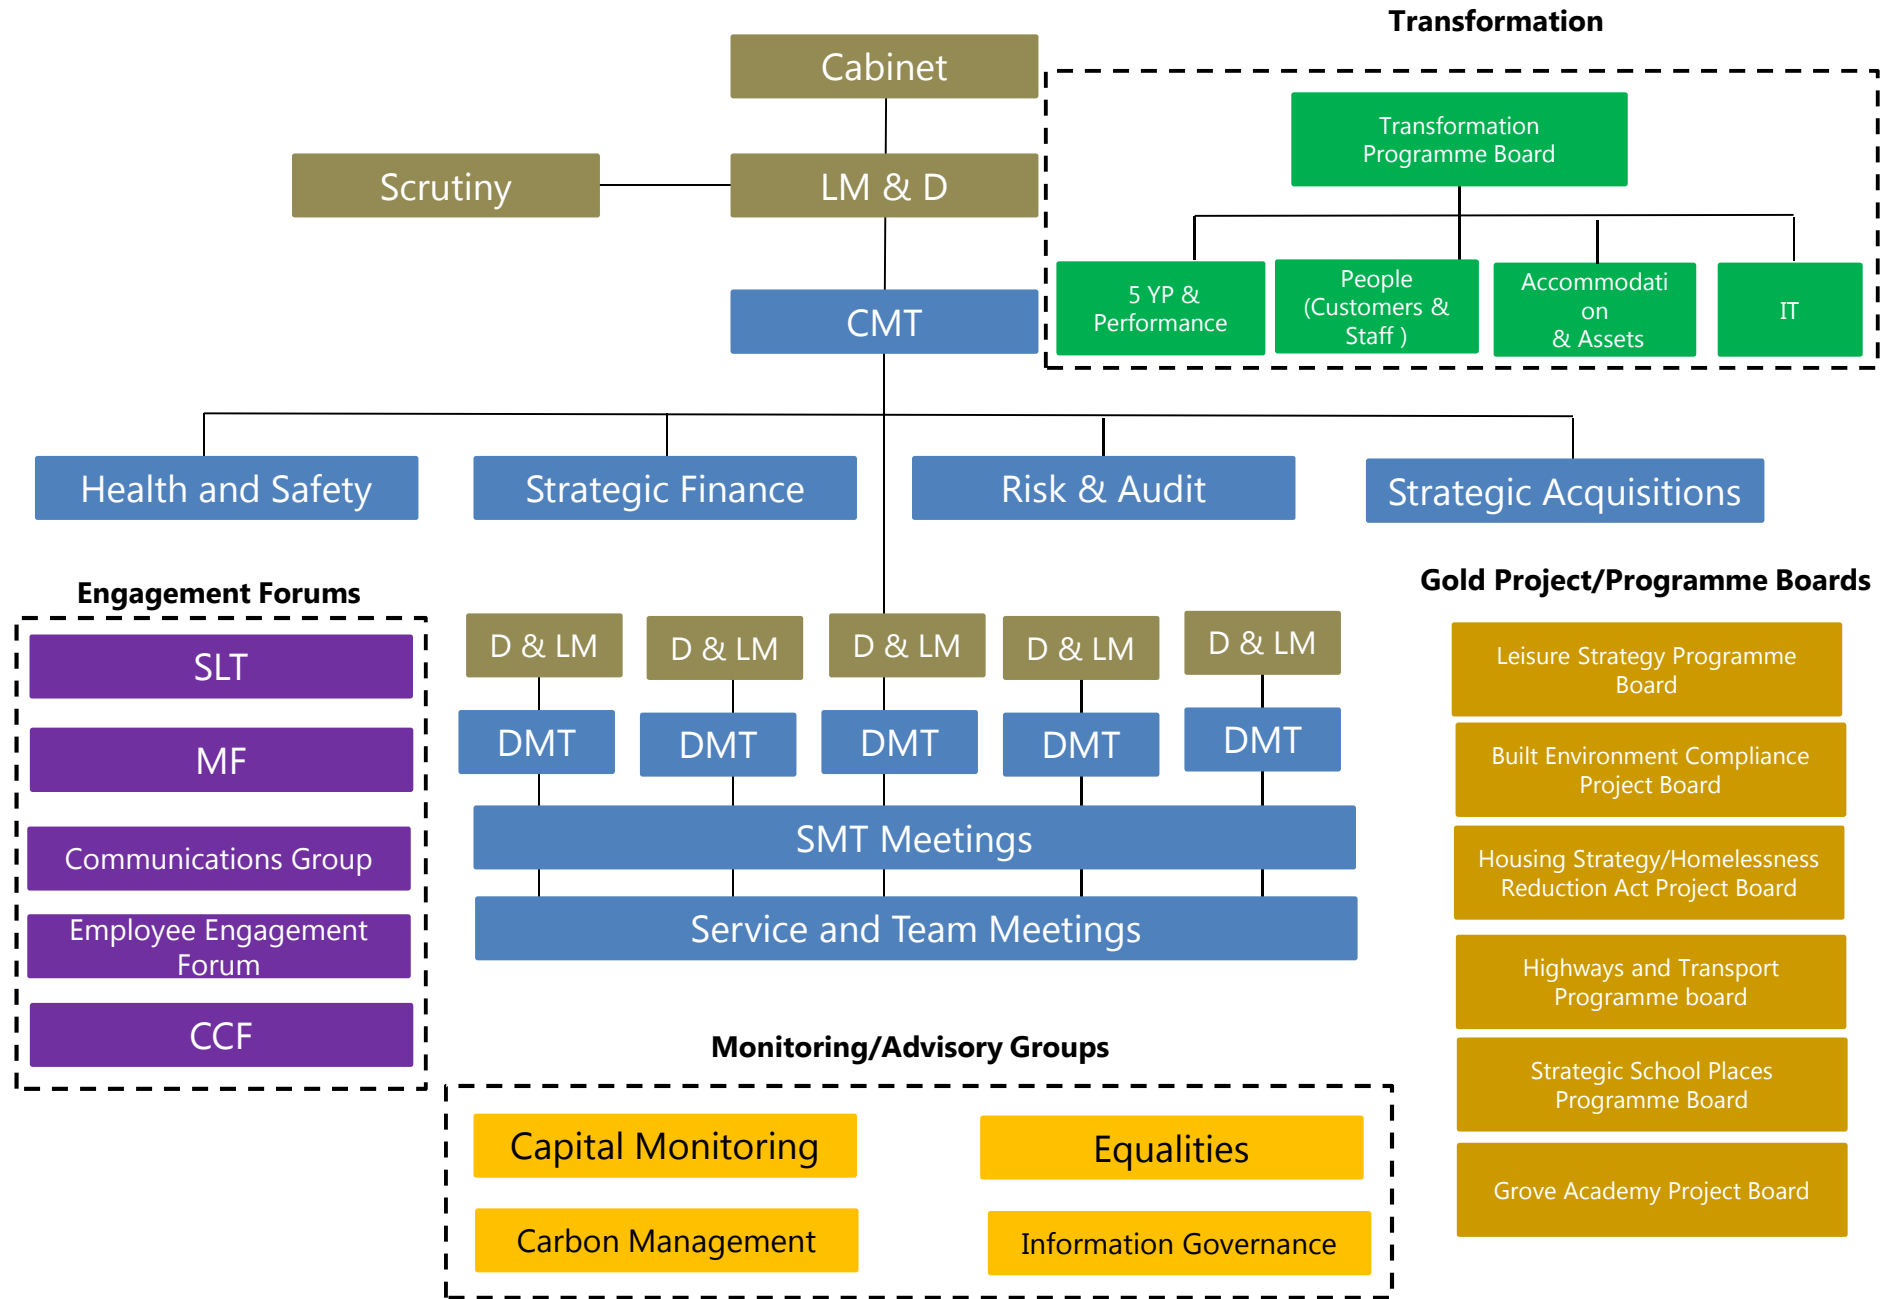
Transformation

Cabinet

Scrutiny

LM & D

CMT

Transformation Programme Board

5 YP & Performance

People (Customers & Staff )

Accommodation & Assets

IT

Health and Safety

Strategic Finance

Risk & Audit

Strategic Acquisitions

Engagement Forums

SLT

MF

Communications Group

Employee Engagement Forum

CCF

D & LM

D & LM

D & LM

D & LM

D & LM

DMT

DMT

DMT

DMT

DMT

SMT Meetings

Service and Team Meetings

Gold Project/Programme Boards

Leisure Strategy Programme Board

Built Environment Compliance Project Board

Housing Strategy/Homelessness Reduction Act Project Board

Highways and Transport Programme board

Strategic School Places Programme Board

Grove Academy Project Board

Monitoring/Advisory Groups

Capital Monitoring

Equalities

Carbon Management

Information Governance